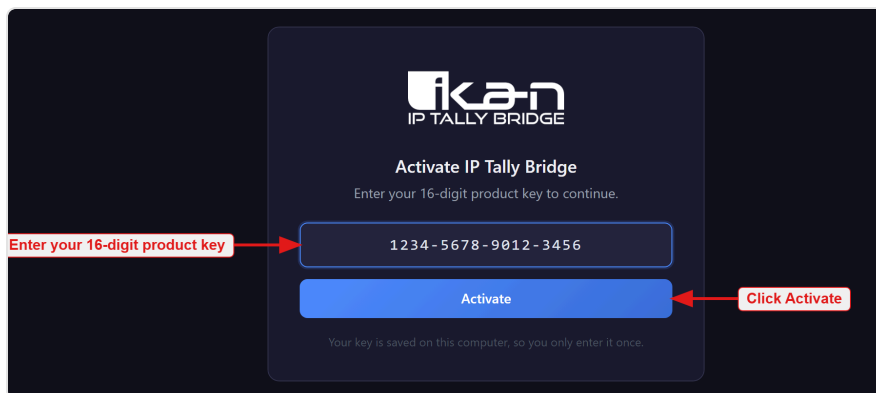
ikan
IP TALLY BRIDGE

Activate IP Tally Bridge

Enter your 16-digit product key to continue.

Enter your 16-digit product key

1234-5678-9012-3456

Activate

Click Activate

Your key is saved on this computer, so you only enter it once.